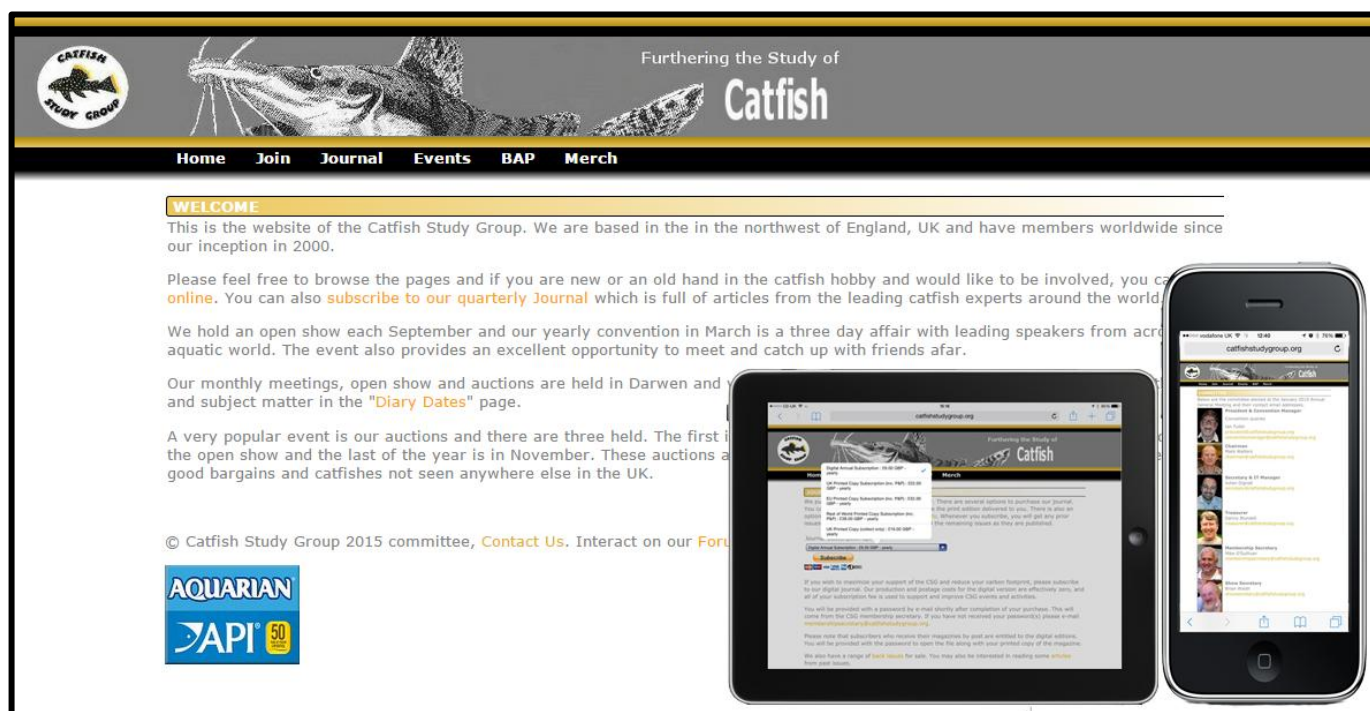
CATFISH STUDY GROUP

Furthering the Study of
Catfish

Home Join Journal Events BAP Merch

WELCOME
This is the website of the Catfish Study Group. We are based in the in the northwest of England, UK and have members worldwide since our inception in 2000.

Please feel free to browse the pages and if you are new or an old hand in the catfish hobby and would like to be involved, you ca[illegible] online. You can also subscribe to our quarterly Journal which is full of articles from the leading catfish experts around the world.

We hold an open show each September and our yearly convention in March is a three day affair with leading speakers from acr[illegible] aquatic world. The event also provides an excellent opportunity to meet and catch up with friends afar.

Our monthly meetings, open show and auctions are held in Darwen and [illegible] and subject matter in the "Diary Dates" page.

A very popular event is our auctions and there are three held. The first i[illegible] the open show and the last of the year is in November. These auctions a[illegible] good bargains and catfishes not seen anywhere else in the UK.

© Catfish Study Group 2015 committee, Contact Us. Interact on our Foru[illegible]

AQUARIAN
API 50

catfishstudygroup.org
Furthering the Study of
Catfish
Subscribe

catfishstudygroup.org
President & Convention Manager
Chairman
Secretary & IT Manager
Treasurer
Membership Secretary
Show Secretary